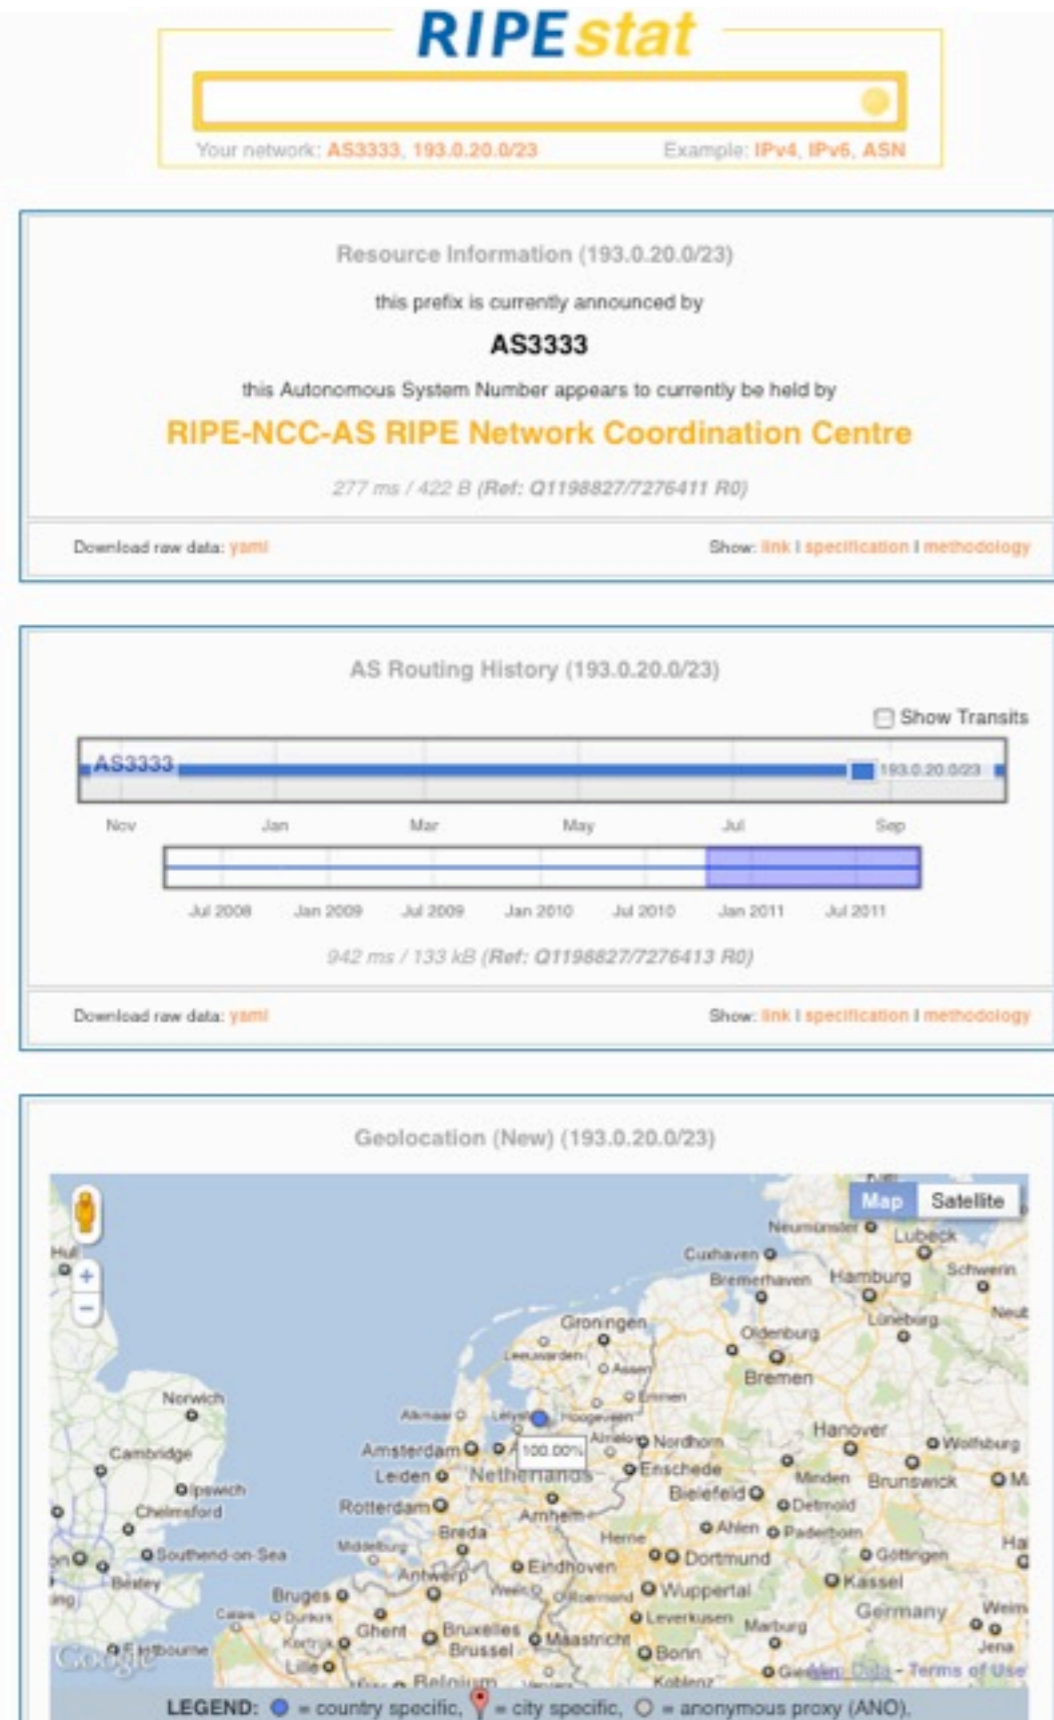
RIPEstat

Your network: AS3333, 193.0.20.0/23 Example: IPv4, IPv6, ASN

Resource Information (193.0.20.0/23)

this prefix is currently announced by

AS3333

this Autonomous System Number appears to currently be held by

RIPE-NCC-AS RIPE Network Coordination Centre

277 ms / 422 B (Ref: Q1198827/7276411 R0)

Download raw data: yaml Show: link | specification | methodology

AS Routing History (193.0.20.0/23)

Show Transits

AS3333 193.0.20.0/23

Nov Jan Mar May Jul Sep

Jul 2008 Jan 2009 Jul 2009 Jan 2010 Jul 2010 Jan 2011 Jul 2011

942 ms / 133 kB (Ref: Q1198827/7276413 R0)

Download raw data: yaml Show: link | specification | methodology

Geolocation (New) (193.0.20.0/23)

Map Satellite

Hull Norwich Cambridge Ipswich Chelmsford Southend-on-Sea Bexley Eastbourne Groningen Leeuwarden Assen Emmen Alkmaar Lelystad Hoogeveen Amsterdam 100.00% Almelo Nordhorn Leiden Netherlands Enschede Rotterdam Arnhem Breda Middelburg Eindhoven Antwerp Bruges Calais Dunkirk Ghent Bruxelles Brussel Kortrijk Lille Belgium Maastricht Weert Roermond Neumünster Lübeck Cuxhaven Bremerhaven Hamburg Schwerin Oldenburg Lüneburg Bremen Hanover Wolfsburg Minden Brunswick Bielefeld Detmold Herne Ahlen Paderborn Dortmund Göttingen Wuppertal Kassel Leverkusen Marburg Germany Bonn Koblenz Jena Weim Google Map Data - Terms of Use

LEGEND: = country specific, = city specific, = anonymous proxy (ANO),